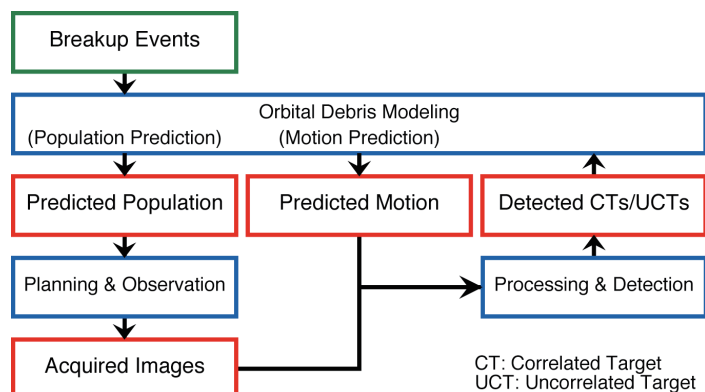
Breakup Events

Orbital Debris Modeling
(Population Prediction)
(Motion Prediction)

Predicted Population

Predicted Motion

Detected CTs/UCTs

Planning & Observation

Processing & Detection

Acquired Images

CT: Correlated Target
UCT: Uncorrelated Target